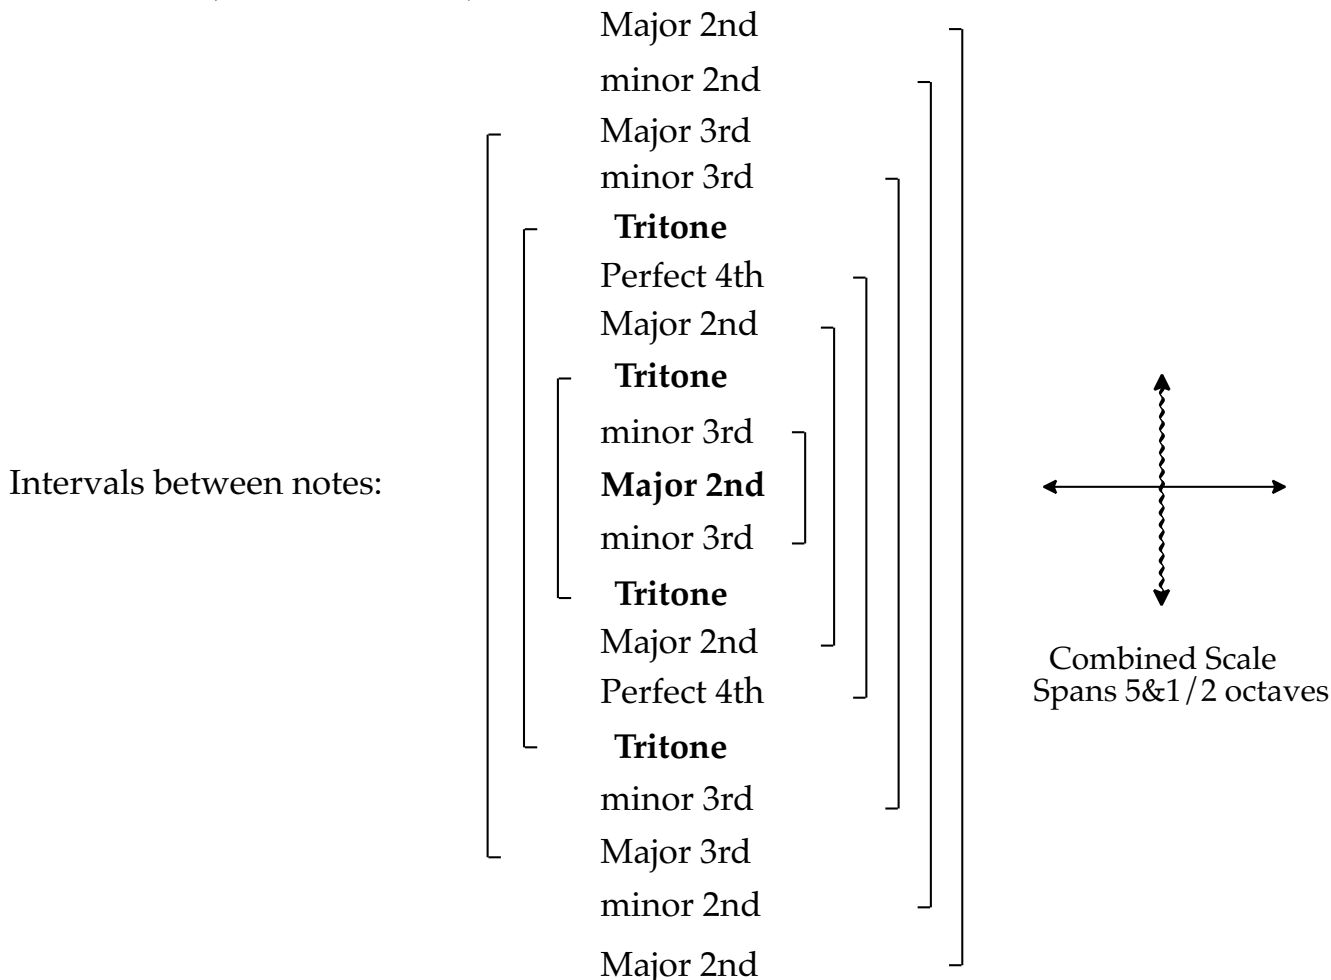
Intervals between notes:

Major 2nd
minor 2nd
Major 3rd
minor 3rd
**Tritone**
Perfect 4th
Major 2nd
**Tritone**
minor 3rd
**Major 2nd**
minor 3rd
**Tritone**
Major 2nd
Perfect 4th
**Tritone**
minor 3rd
Major 3rd
minor 2nd
Major 2nd

Combined Scale
Spans 5&1/2 octaves